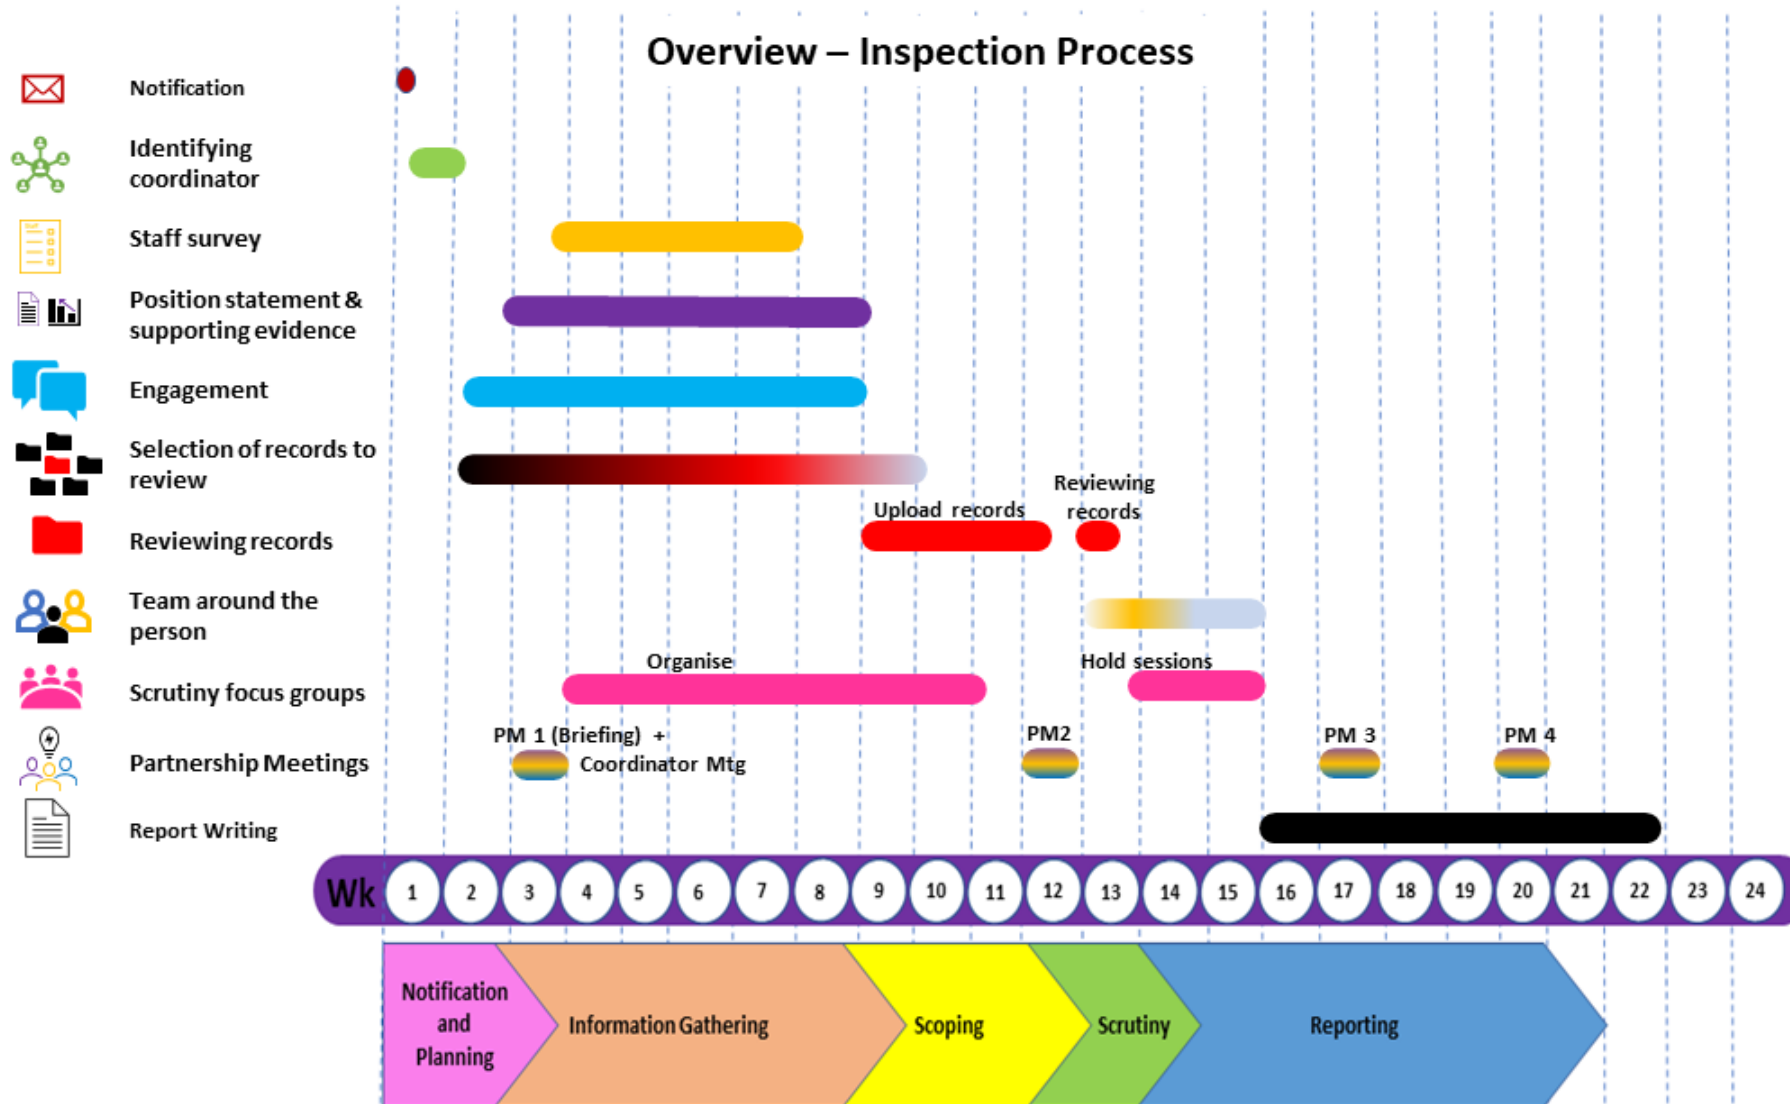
Overview – Inspection Process

Notification

Identifying coordinator

Staff survey

Position statement & supporting evidence

Engagement

Selection of records to review

Reviewing records

Team around the person

Scrutiny focus groups

Partnership Meetings

Report Writing

Upload records

Reviewing records

Organise

Hold sessions

PM 1 (Briefing) + Coordinator Mtg

PM2

PM 3

PM 4

Wk 1 2 3 4 5 6 7 8 9 10 11 12 13 14 15 16 17 18 19 20 21 22 23 24

Notification and Planning

Information Gathering

Scoping

Scrutiny

Reporting